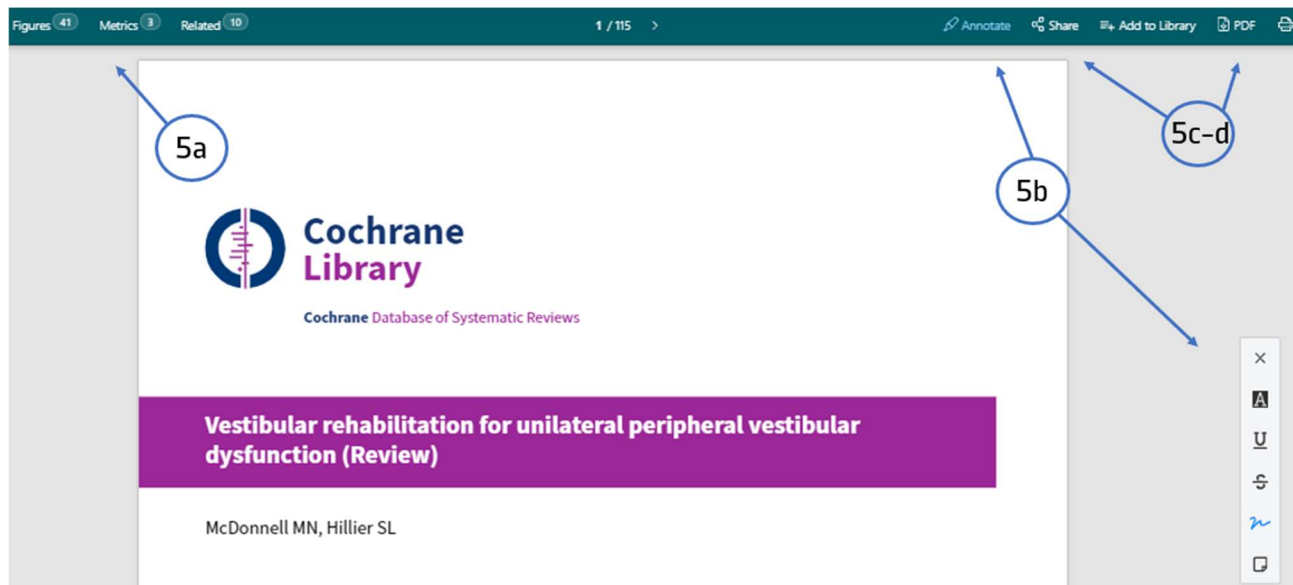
Figures 41 Metrics 3 Related 10

1 / 115 >

Annotate Share Add to Library PDF

5a

5b

5c-d

Cochrane Library

Cochrane Database of Systematic Reviews

Vestibular rehabilitation for unilateral peripheral vestibular dysfunction (Review)

McDonnell MN, Hillier SL

×

A

U

S